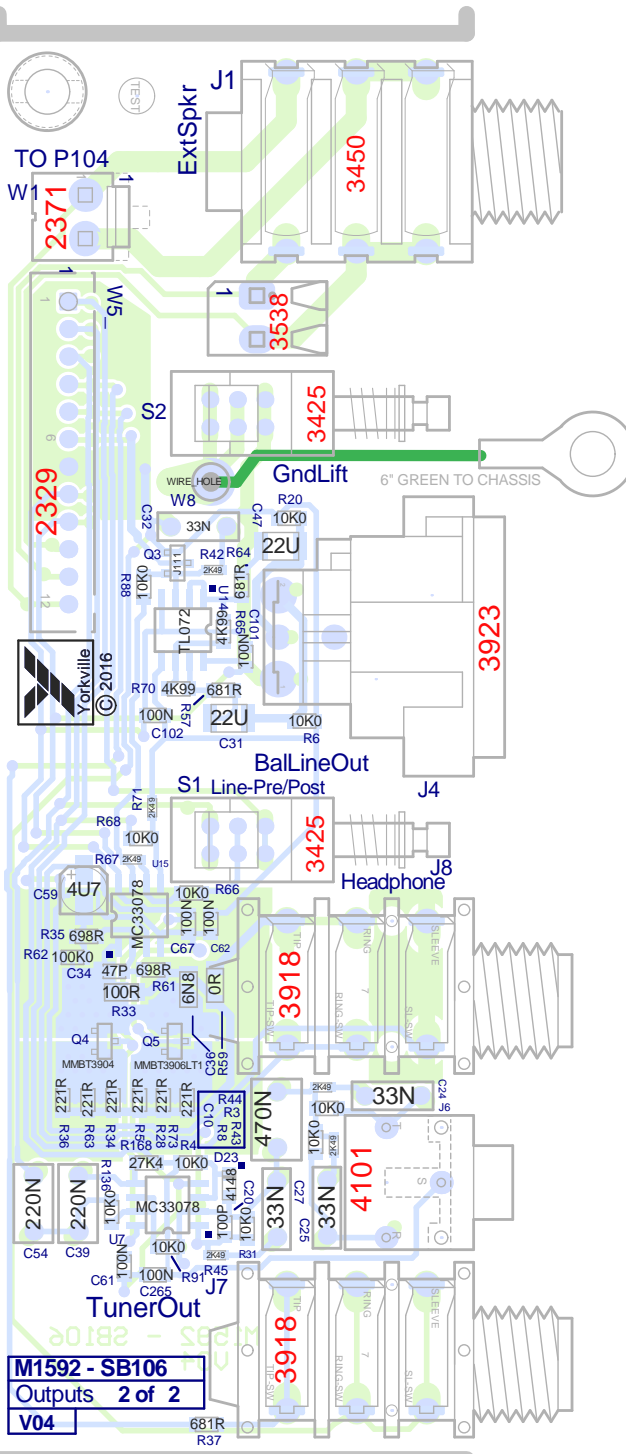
TEST
J1
ExtSpkr
3450
TO P104
W1
2371
1
1
W5
2329
1
6
12
1
3538
S2
3425
GndLift
WIRE HOLE
W8
6" GREEN TO CHASSIS
C32
33N
C47
R20
10K0
22U
Q3
J111
R42
2K49
R64
681R
R88
10K0
U14
TL072
4K99
R69
C101
100N
3923
Yorkville
© 2016
R70
4K99
681R
R57
100N
C102
22U
C31
10K0
R6
BalLineOut
J4
S1
Line-Pre/Post
R71
2K49
R68
10K0
R67
2K49
U15
3425
J8
Headphone
C59
4U7
MC33078
10K0
R66
100N
100N
R35
698R
R62
100K0
C34
C67
C62
47P
698R
R61
100R
R33
6N8
0R
3918
TIP
TIP-SW
RING
RING-SW
SLEEVE
7
Q4
MMBT3904
Q5
MMBT3906LT1
C66
R59
R44
R3
C10
R8
R43
470N
2K49
10K0
33N
C24
J6
221R
221R
221R
221R
221R
221R
R36
R63
R34
R168
R28
R73
R4
D23
10K0
2K49
4101
27K4
10K0
R136
10K0
MC33078
4148
C20
C27
33N
33N
C25
220N
220N
100P
10K0
C54
C39
U7
100N
10K0
2K49
R31
R45
C61
100N
C265
R91
J7
TunerOut
3918
M1592 - SB106
Outputs 2 of 2
V04
681R
R37